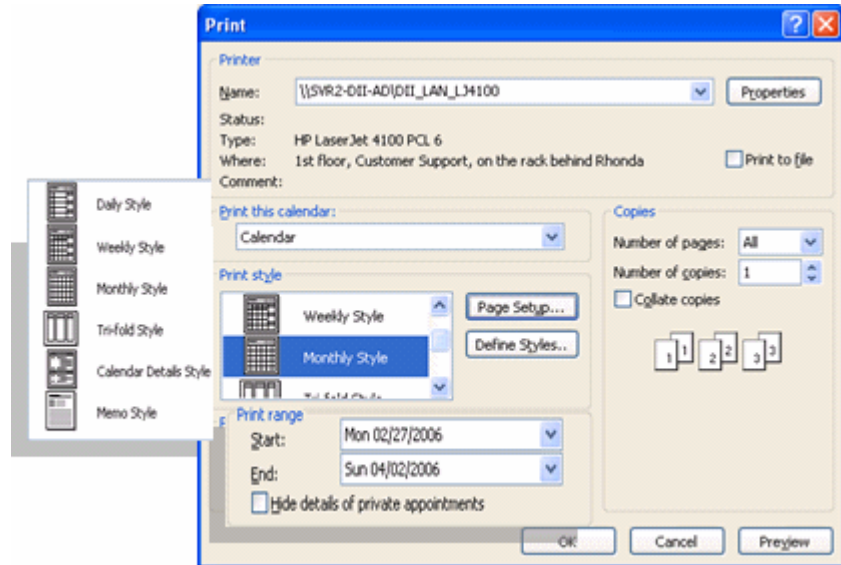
Print

Printer

Name: \\SVR2-DII-AD\DII_LAN_LJ4100

Properties

Status:
Type: HP LaserJet 4100 PCL 6
Where: 1st floor, Customer Support, on the rack behind Rhonda
Comment:

Print to file

Daily Style
Weekly Style
Monthly Style
Tri-fold Style
Calendar Details Style
Memo Style

Print this calendar:
Calendar

Print style
Weekly Style
Monthly Style
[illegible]

Page Setup...
Define Styles...

Copies
Number of pages: All
Number of copies: 1
Collate copies

1 1
2 2
3 3

Print range
Start: Mon 02/27/2006
End: Sun 04/02/2006
Hide details of private appointments

OK
Cancel
Preview